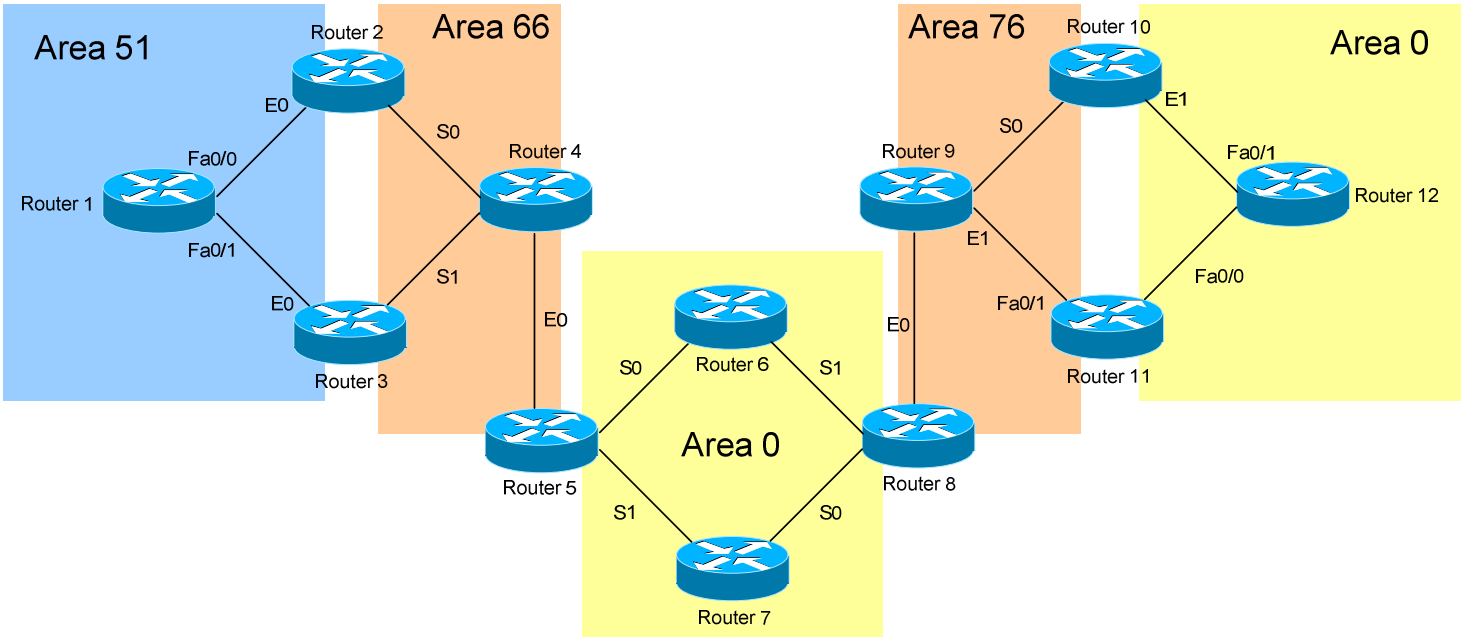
Area 51

Router 2

Area 66

Area 76

Router 10

Area 0

E0

S0

S0

E1

Fa0/0

Router 4

Router 9

Fa0/1

Router 1

Router 12

E1

Fa0/1

S1

Fa0/0

E0

E0

E0

Fa0/1

Router 6

S0

S1

Router 3

Router 11

Area 0

Router 5

Router 8

S1

S0

Router 7